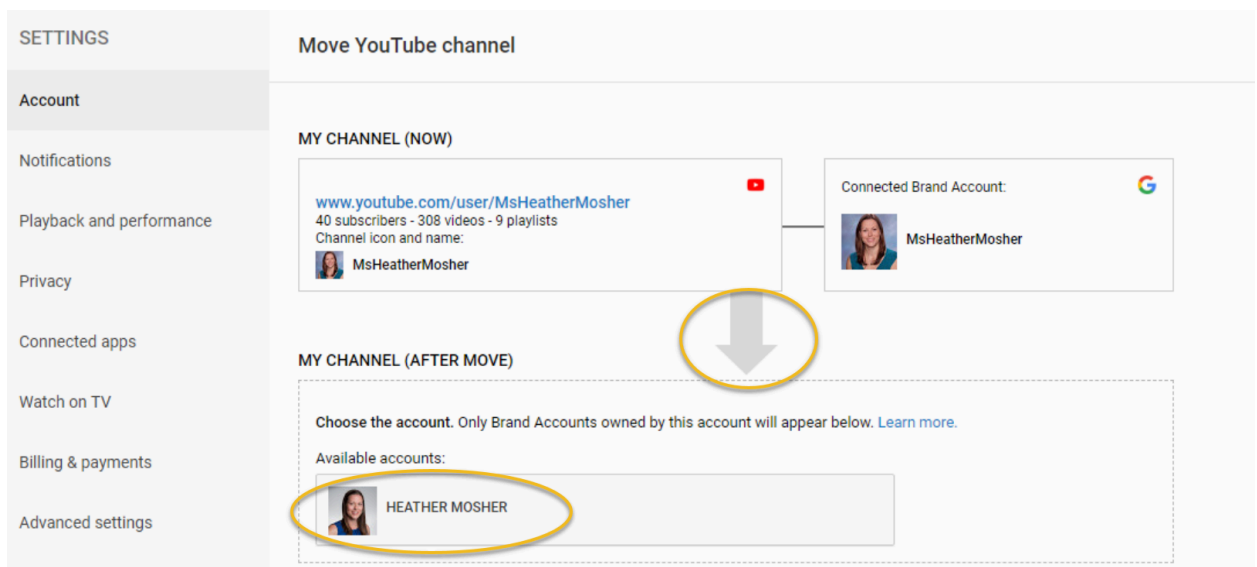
SETTINGS

Account

Notifications

Playback and performance

Privacy

Connected apps

Watch on TV

Billing & payments

Advanced settings

Move YouTube channel

MY CHANNEL (NOW)

www.youtube.com/user/MsHeatherMosher
40 subscribers - 308 videos - 9 playlists
Channel icon and name:
MsHeatherMosher

Connected Brand Account:
MsHeatherMosher

MY CHANNEL (AFTER MOVE)

**Choose the account.** Only Brand Accounts owned by this account will appear below. Learn more.

Available accounts:

HEATHER MOSHER